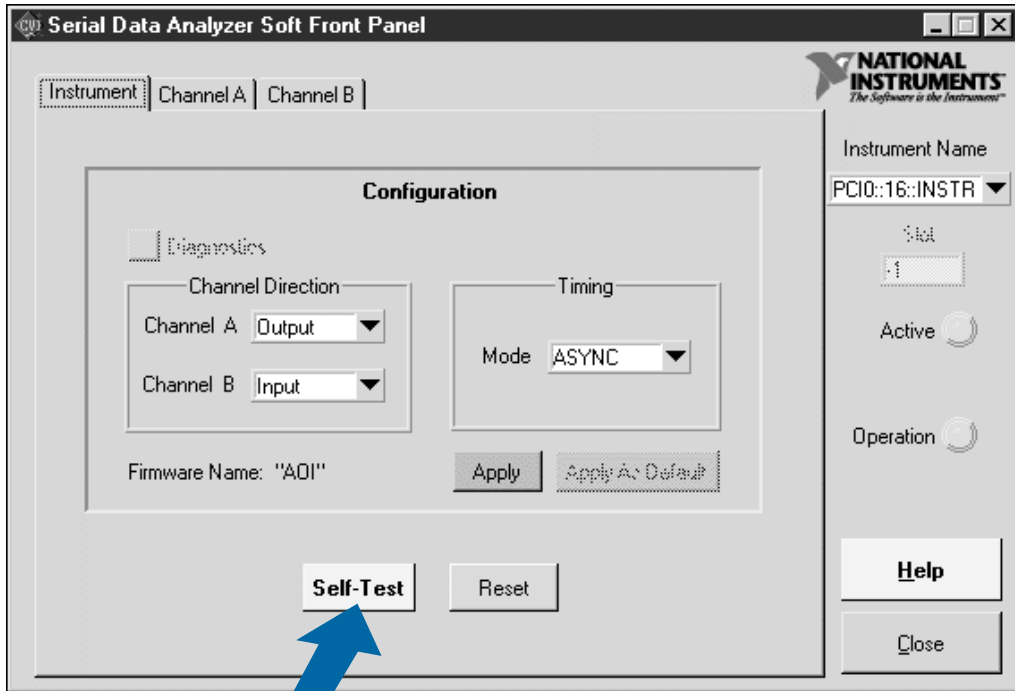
Serial Data Analyzer Soft Front Panel

Instrument | Channel A | Channel B

NATIONAL INSTRUMENTS
The Software is the Instrument™

Configuration

Diagnostics

Channel Direction
Channel A Output
Channel B Input

Timing
Mode ASYNC

Firmware Name: "AOI"

Apply
Apply As Default

Self-Test
Reset

Instrument Name
PCI0::16::INSTR
Slot
-1
Active
Operation

Help
Close